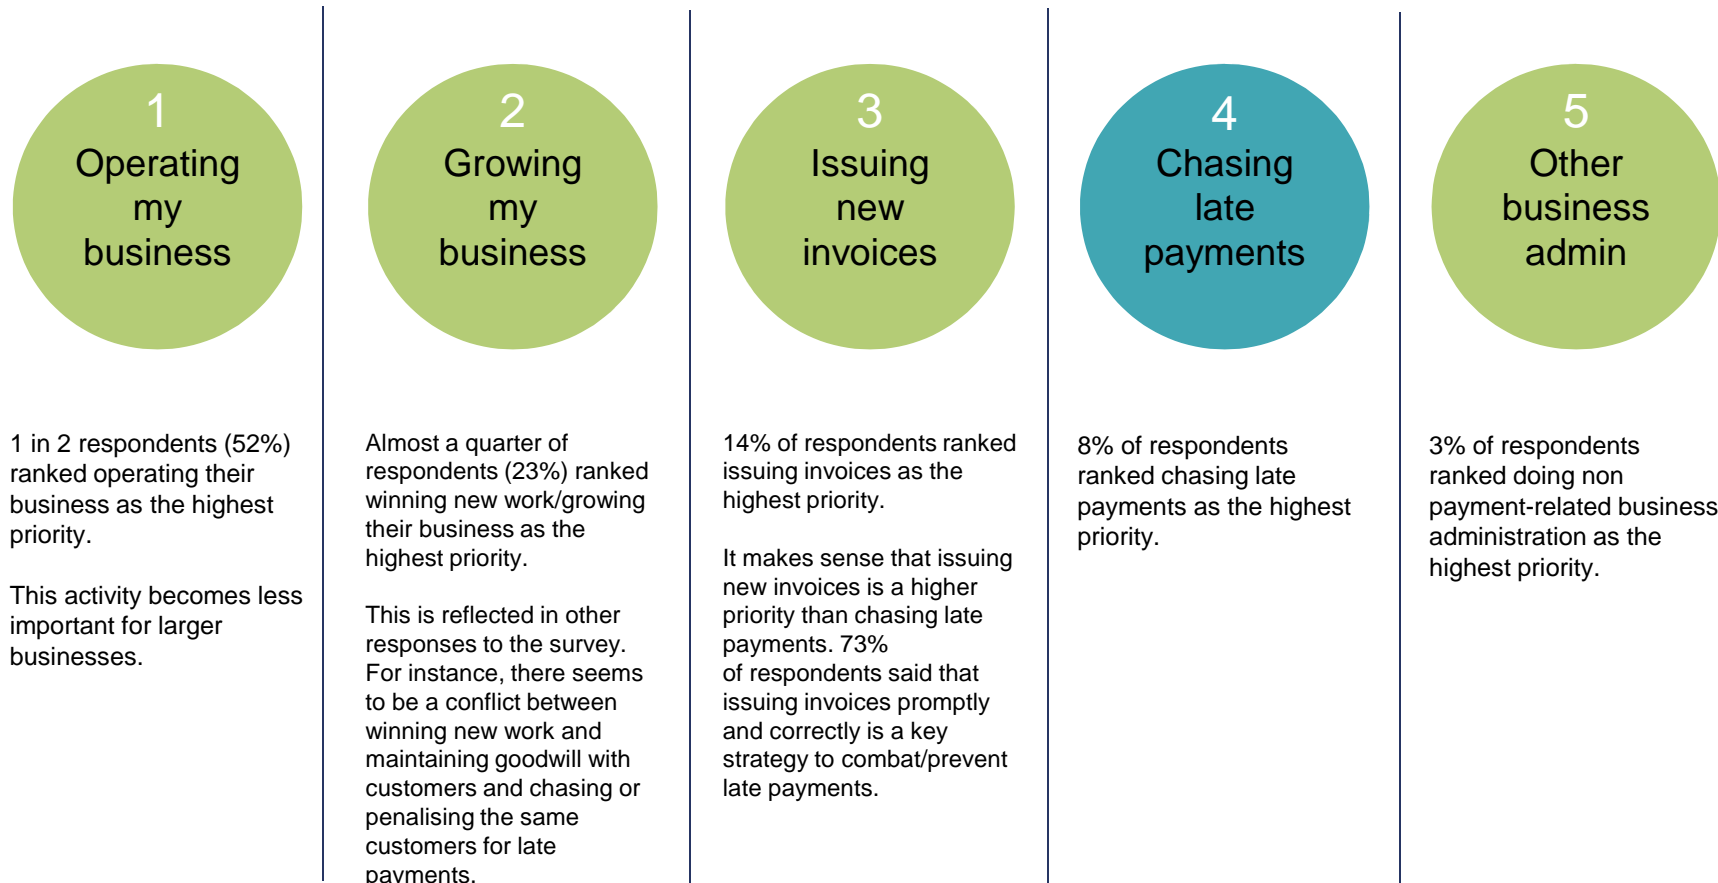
1
Operating my business

1 in 2 respondents (52%) ranked operating their business as the highest priority.

This activity becomes less important for larger businesses.

2
Growing my business

Almost a quarter of respondents (23%) ranked winning new work/growing their business as the highest priority.

This is reflected in other responses to the survey. For instance, there seems to be a conflict between winning new work and maintaining goodwill with customers and chasing or penalising the same customers for late payments.

3
Issuing new invoices

14% of respondents ranked issuing invoices as the highest priority.

It makes sense that issuing new invoices is a higher priority than chasing late payments. 73% of respondents said that issuing invoices promptly and correctly is a key strategy to combat/prevent late payments.

4
Chasing late payments

8% of respondents ranked chasing late payments as the highest priority.

5
Other business admin

3% of respondents ranked doing non payment-related business administration as the highest priority.